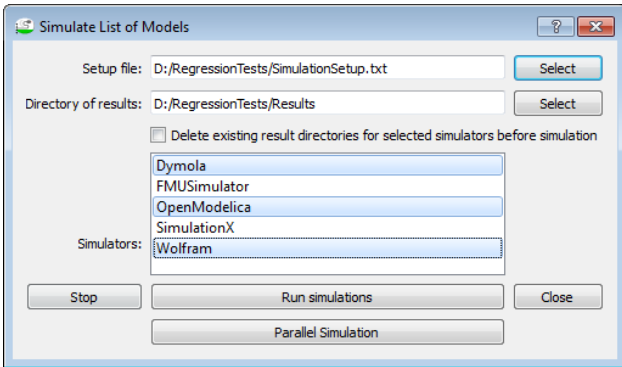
Simulate List of Models

?

Setup file: D:/RegressionTests/SimulationSetup.txt Select

Directory of results: D:/RegressionTests/Results Select

Delete existing result directories for selected simulators before simulation

Simulators:
Dymola
FMUSimulator
OpenModelica
SimulationX
Wolfram

Stop Run simulations Close

Parallel Simulation